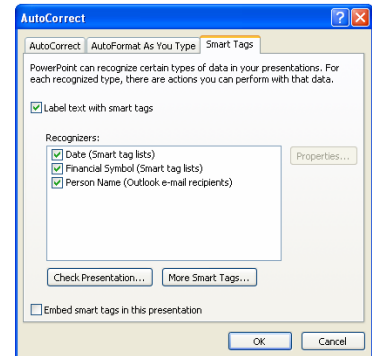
AutoCorrect

AutoCorrect | AutoFormat As You Type | Smart Tags

PowerPoint can recognize certain types of data in your presentations. For each recognized type, there are actions you can perform with that data.

Label text with smart tags

Recognizers:

Date (Smart tag lists)
Financial Symbol (Smart tag lists)
Person Name (Outlook e-mail recipients)

Properties...

Check Presentation...
More Smart Tags...

Embed smart tags in this presentation

OK
Cancel